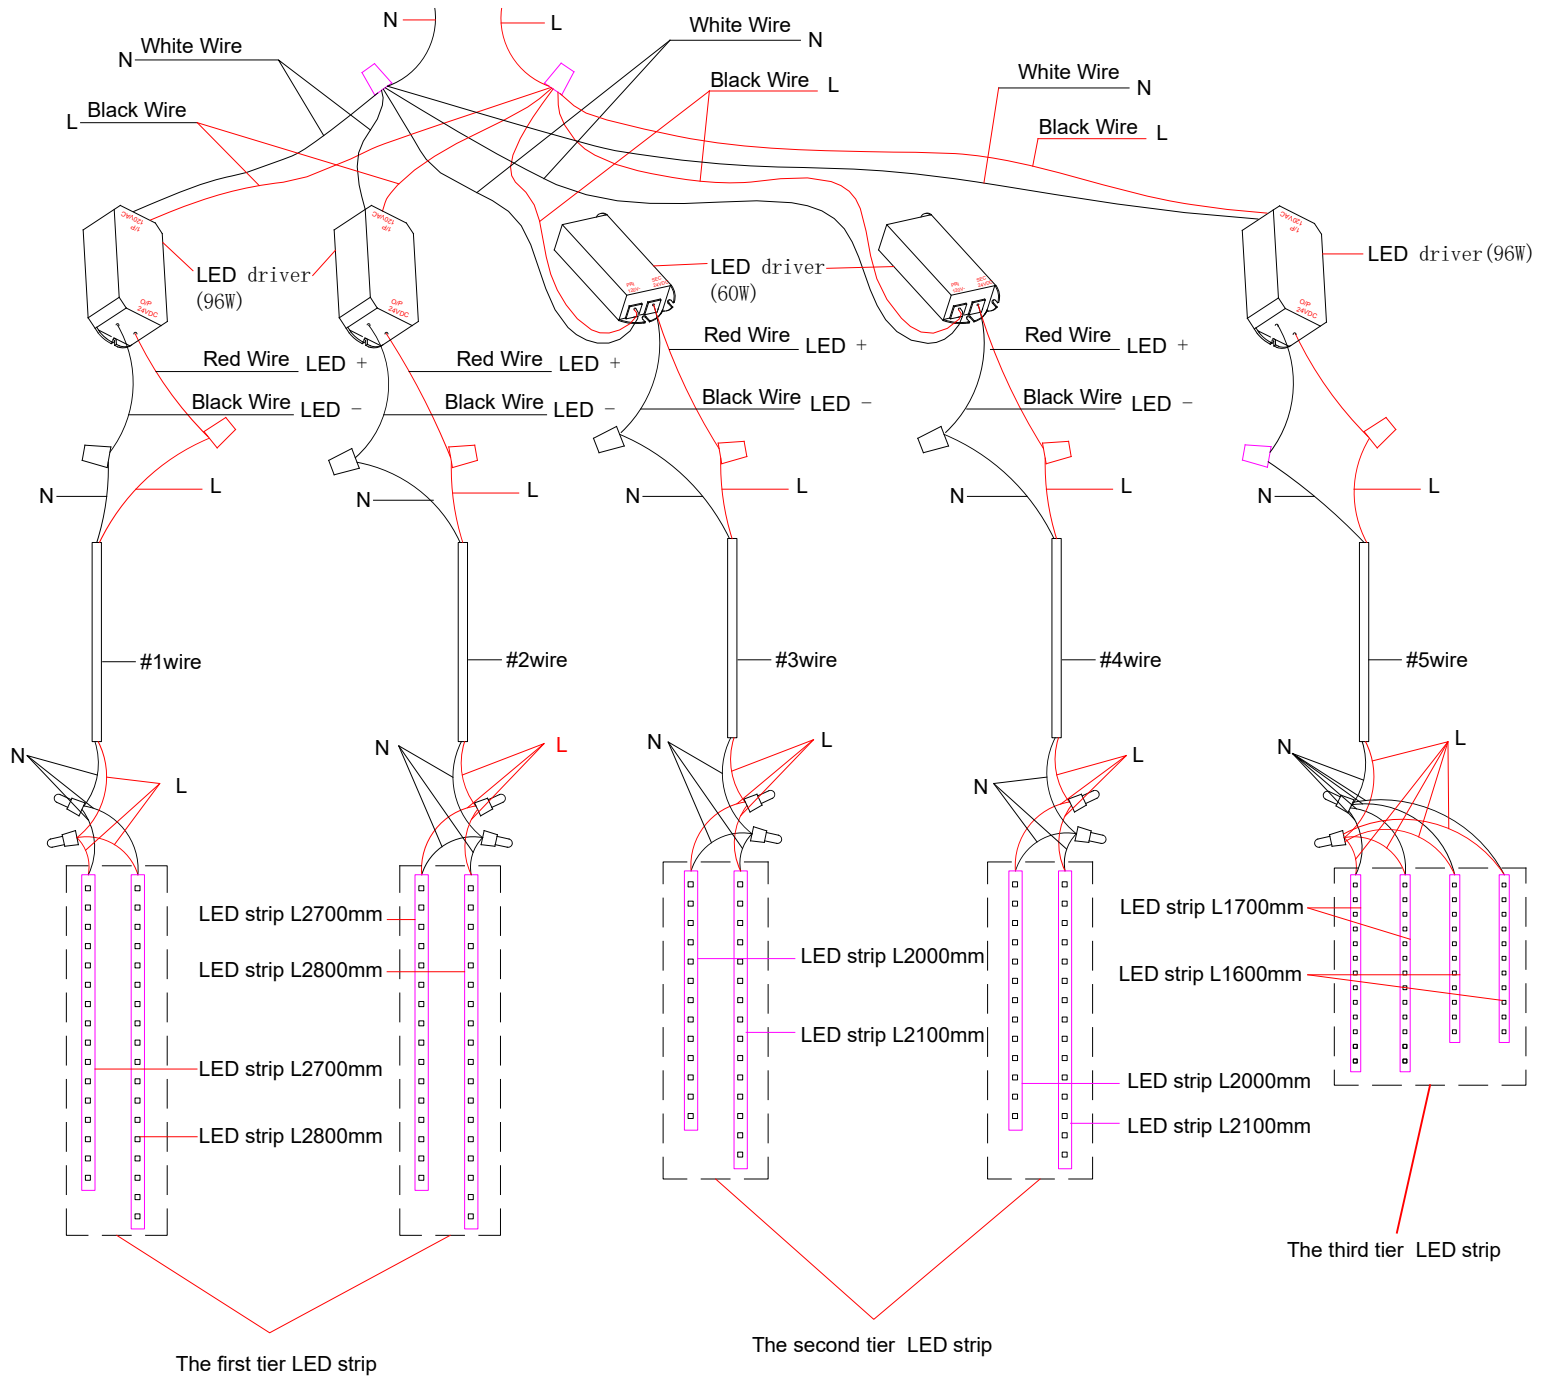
N
L
White Wire
N
N
White Wire
Black Wire
L
L
Black Wire
White Wire
N
Black Wire
L

LED driver
(96W)
LED driver
(60W)
LED driver(96W)

Red Wire
LED +
Red Wire
LED +
Red Wire
LED +
Red Wire
LED +
Black Wire
LED -
Black Wire
LED -
Black Wire
LED -
Black Wire
LED -

N
L
N
L
N
L
N
L
N
L

#1wire
#2wire
#3wire
#4wire
#5wire

N
L
N
L
N
L
N
L
N
L

LED strip L2700mm
LED strip L2800mm
LED strip L2700mm
LED strip L2800mm
LED strip L2000mm
LED strip L2100mm
LED strip L1700mm
LED strip L1600mm
LED strip L2000mm
LED strip L2100mm

The third tier LED strip
The second tier LED strip
The first tier LED strip